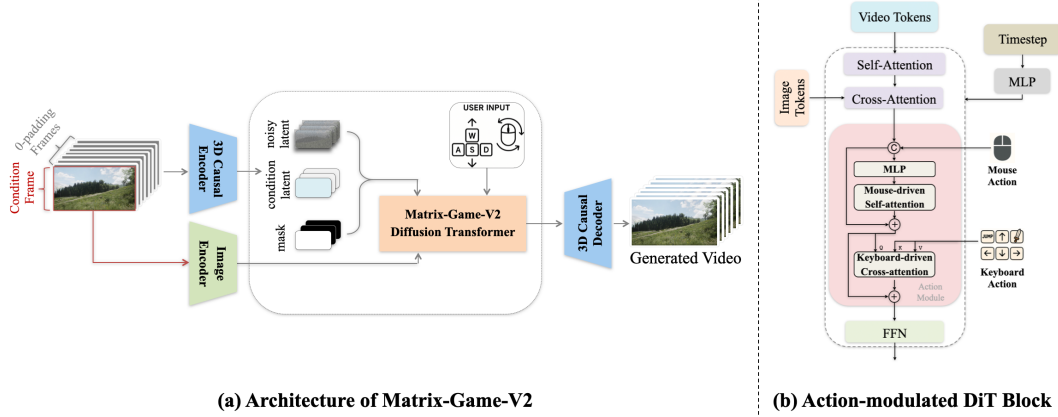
0-padding Frames

Condition Frame

3D Causal Encoder

Image Encoder

noisy latent

condition latent

mask

USER INPUT

W

A S D

Matrix-Game-V2 Diffusion Transformer

3D Causal Decoder

Generated Video

(a) Architecture of Matrix-Game-V2

Video Tokens

Self-Attention

Image Tokens

Cross-Attention

Timestep

MLP

C

MLP

Mouse-driven Self-attention

+

Mouse Action

Keyboard-driven Cross-attention

Keyboard Action

Action Module

+

FFN

(b) Action-modulated DiT Block